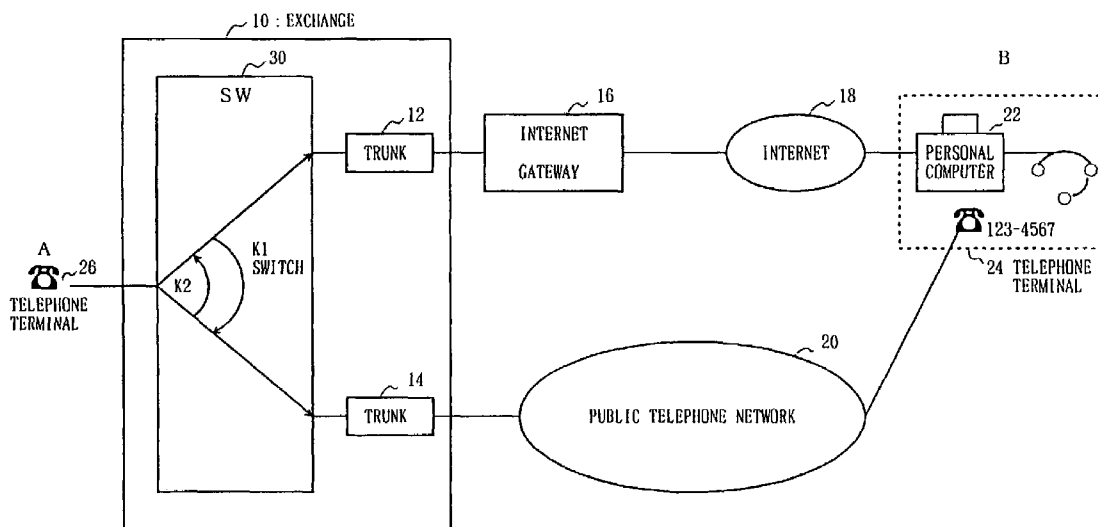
10 : EXCHANGE

30

SW

12

TRUNK

16

INTERNET GATEWAY

18

INTERNET

B

22

PERSONAL COMPUTER

123-4567

24 TELEPHONE TERMINAL

A

26

TELEPHONE TERMINAL

K2

K1 SWITCH

20

14

TRUNK

PUBLIC TELEPHONE NETWORK